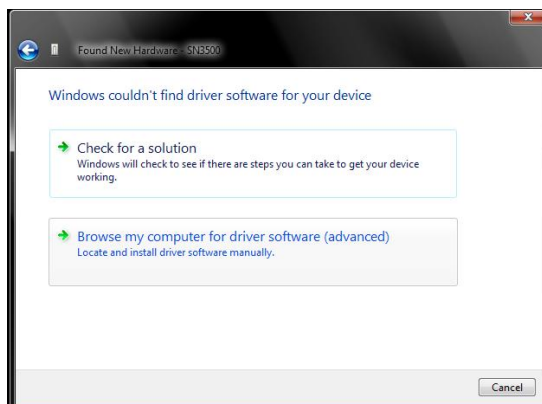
Found New Hardware - SN3500

Windows couldn't find driver software for your device

Check for a solution
Windows will check to see if there are steps you can take to get your device working.

Browse my computer for driver software (advanced)
Locate and install driver software manually.

Cancel